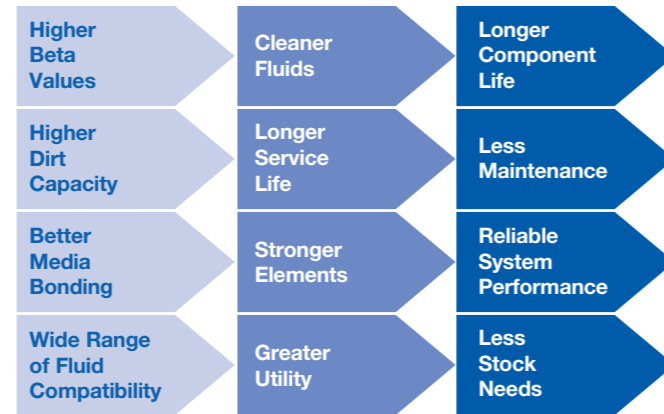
Higher Beta Values

Cleaner Fluids

Longer Component Life

Higher Dirt Capacity

Longer Service Life

Less Maintenance

Better Media Bonding

Stronger Elements

Reliable System Performance

Wide Range of Fluid Compatibility

Greater Utility

Less Stock Needs